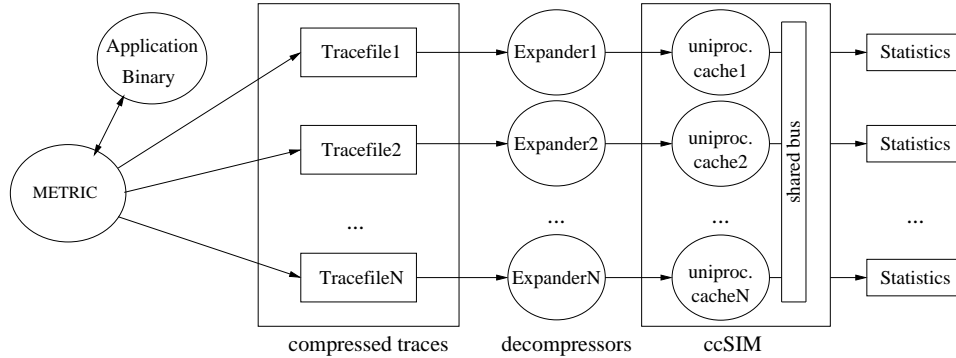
Application Binary

METRIC

Tracefile1

Tracefile2

...

TracefileN

Expander1

Expander2

...

ExpanderN

uniproc. cache1

uniproc. cache2

...

uniproc. cacheN

shared bus

Statistics

Statistics

...

Statistics

compressed traces

decompressors

ccSIM